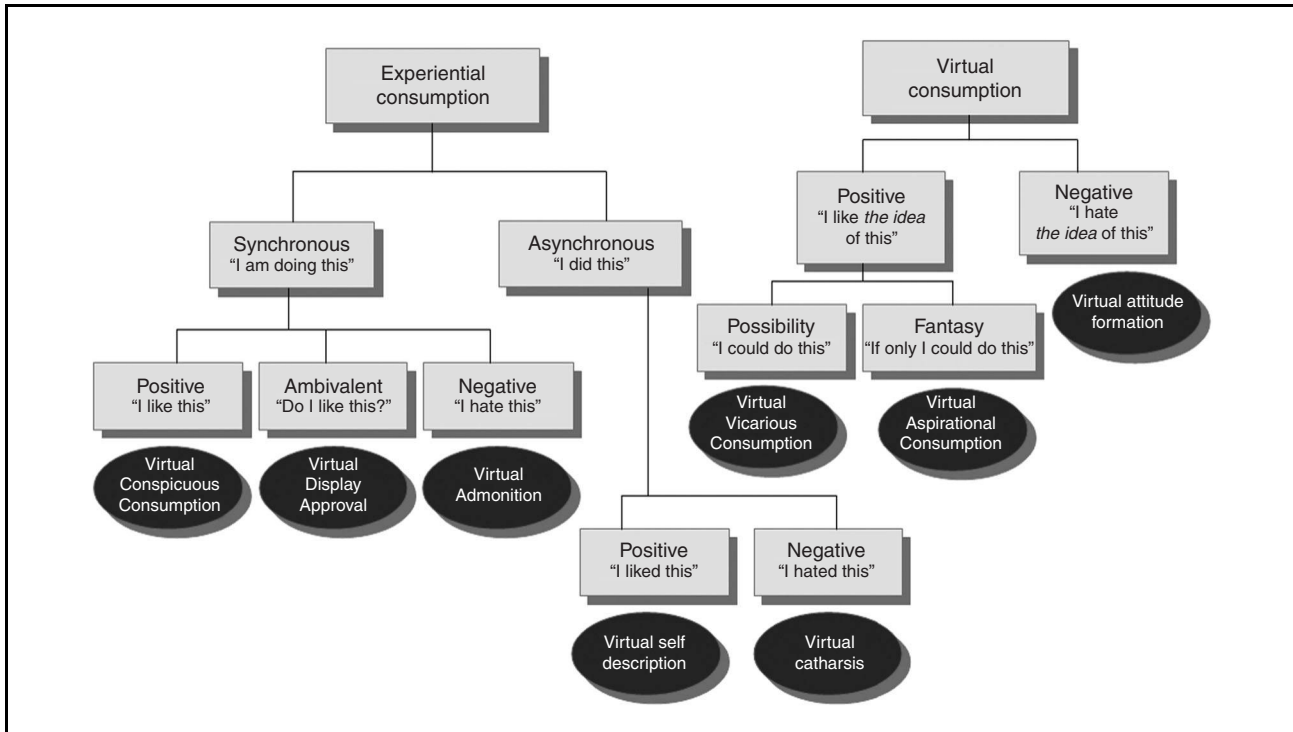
Experiential consumption

Synchronous
"I am doing this"

Asynchronous
"I did this"

Positive
"I like this"

Ambivalent
"Do I like this?"

Negative
"I hate this"

Virtual Conspicuous Consumption

Virtual Display Approval

Virtual Admonition

Positive
"I liked this"

Negative
"I hated this"

Virtual self description

Virtual catharsis

Virtual consumption

Positive
"I like *the idea* of this"

Negative
"I hate *the idea* of this"

Virtual attitude formation

Possibility
"I could do this"

Fantasy
"If only I could do this"

Virtual Vicarious Consumption

Virtual Aspirational Consumption